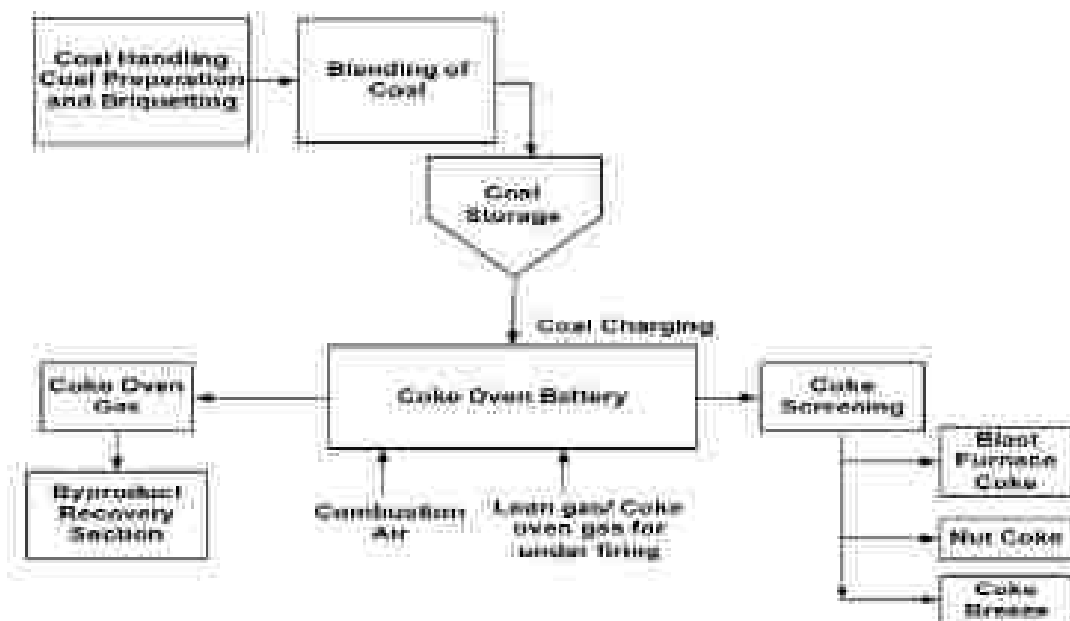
Coal Handling Coal Preparation and Briquetting

Blending of Coal

Coal Storage

Coal Charging

Coke Oven Gas

Coke Oven Battery

Coke Screening

Byproduct Recovery Section

Combustion Air

Lean gas/ Coke oven gas for under firing

Blast Furnace Coke

Nut Coke

Coke Breeze